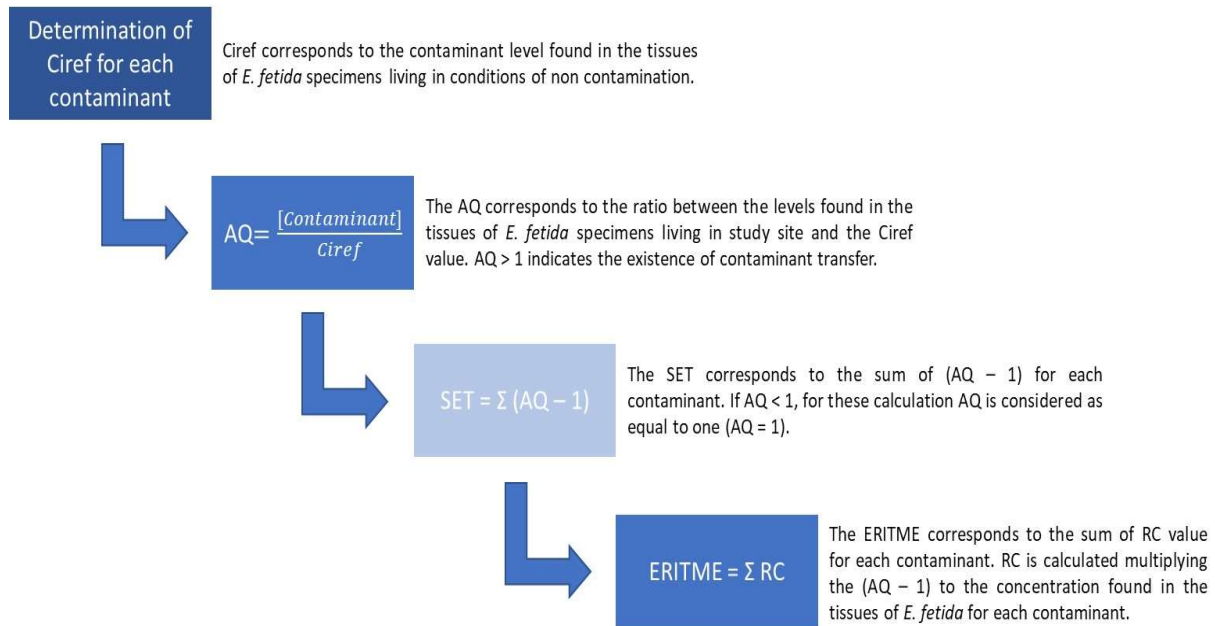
Determination of Ciref for each contaminant

Ciref corresponds to the contaminant level found in the tissues of E. fetida specimens living in conditions of non contamination.

AQ= $\frac{[Contaminant]}{Ciref}$

The AQ corresponds to the ratio between the levels found in the tissues of E. fetida specimens living in study site and the Ciref value. AQ > 1 indicates the existence of contaminant transfer.

SET = Σ (AQ – 1)

The SET corresponds to the sum of (AQ – 1) for each contaminant. If AQ < 1, for these calculation AQ is considered as equal to one (AQ = 1).

ERITME = Σ RC

The ERITME corresponds to the sum of RC value for each contaminant. RC is calculated multiplying the (AQ – 1) to the concentration found in the tissues of E. fetida for each contaminant.